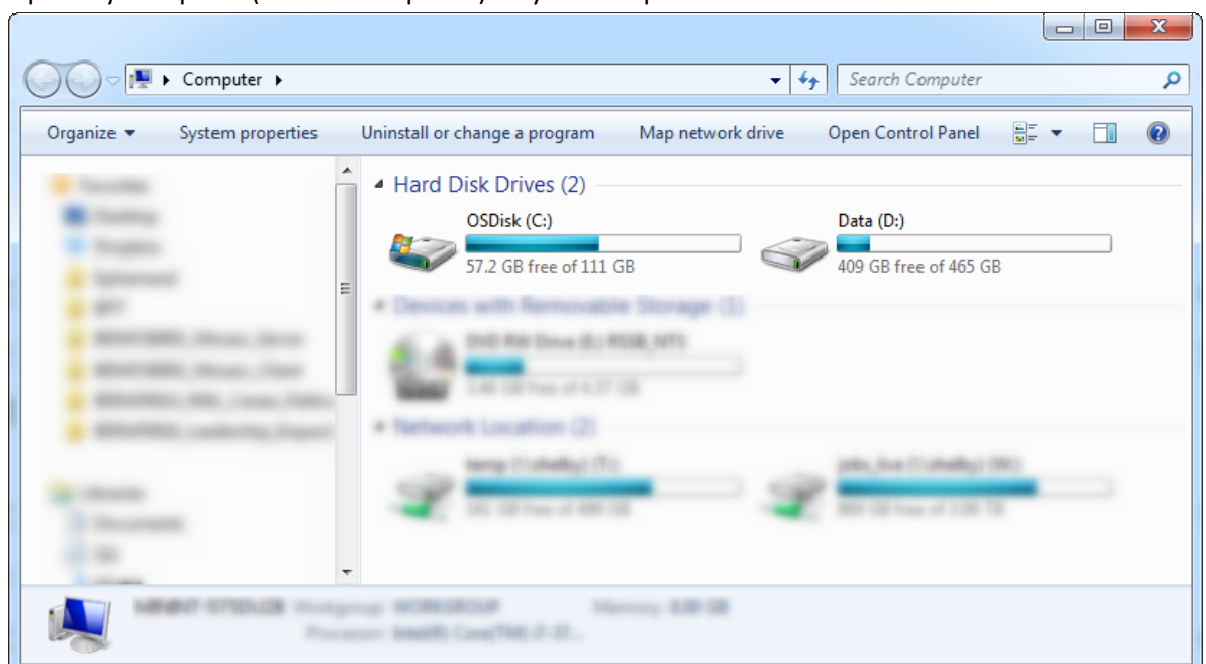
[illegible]

Computer

Search Computer

Organize ▾ System properties Uninstall or change a program Map network drive Open Control Panel

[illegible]

Hard Disk Drives (2)

OSDisk (C:)
57.2 GB free of 111 GB

Data (D:)
409 GB free of 465 GB

Devices with Removable Storage (1)

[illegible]

Network Location (2)

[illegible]

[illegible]